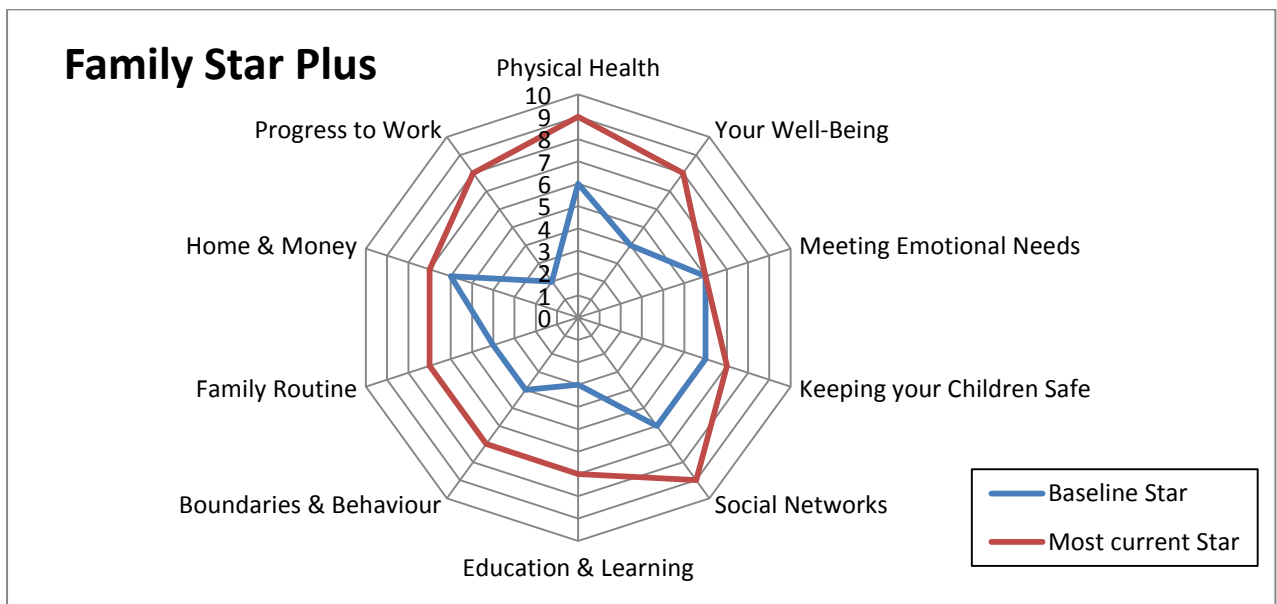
Family Star Plus

Physical Health
10
9
8
7
6
5
4
3
2
1
0
Your Well-Being
Meeting Emotional Needs
Keeping your Children Safe
Social Networks
Education & Learning
Boundaries & Behaviour
Family Routine
Home & Money
Progress to Work

Baseline Star
Most current Star